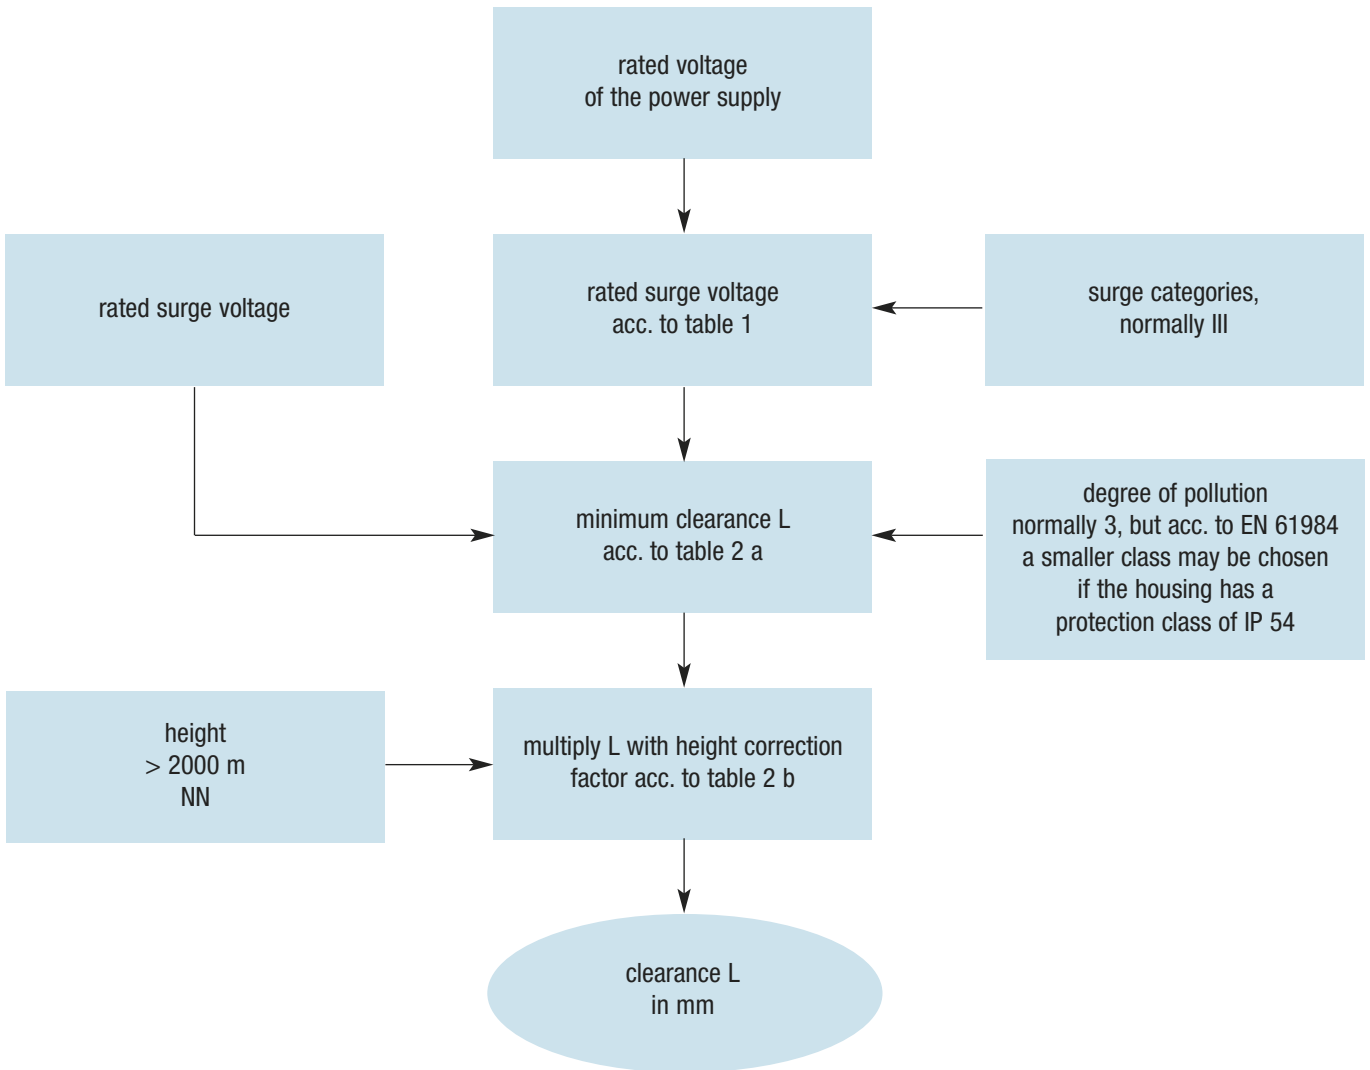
rated voltage
of the power supply

rated surge voltage

rated surge voltage
acc. to table 1

surge categories,
normally III

minimum clearance L
acc. to table 2 a

degree of pollution
normally 3, but acc. to EN 61984
a smaller class may be chosen
if the housing has a
protection class of IP 54

height
> 2000 m
NN

multiply L with height correction
factor acc. to table 2 b

clearance L
in mm